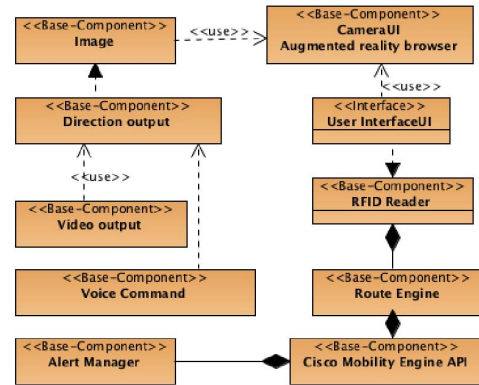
<<Base-Component>>
Image

<<use>>

<<Base-Component>>
CameraUI
Augmented reality browser

<<use>>

<<Base-Component>>
Direction output

<<Interface>>
User InterfaceUI

<<use>>

<<Base-Component>>
RFID Reader

<<Base-Component>>
Video output

<<Base-Component>>
Voice Command

<<Base-Component>>
Route Engine

<<Base-Component>>
Alert Manager

<<Base-Component>>
Cisco Mobility Engine API